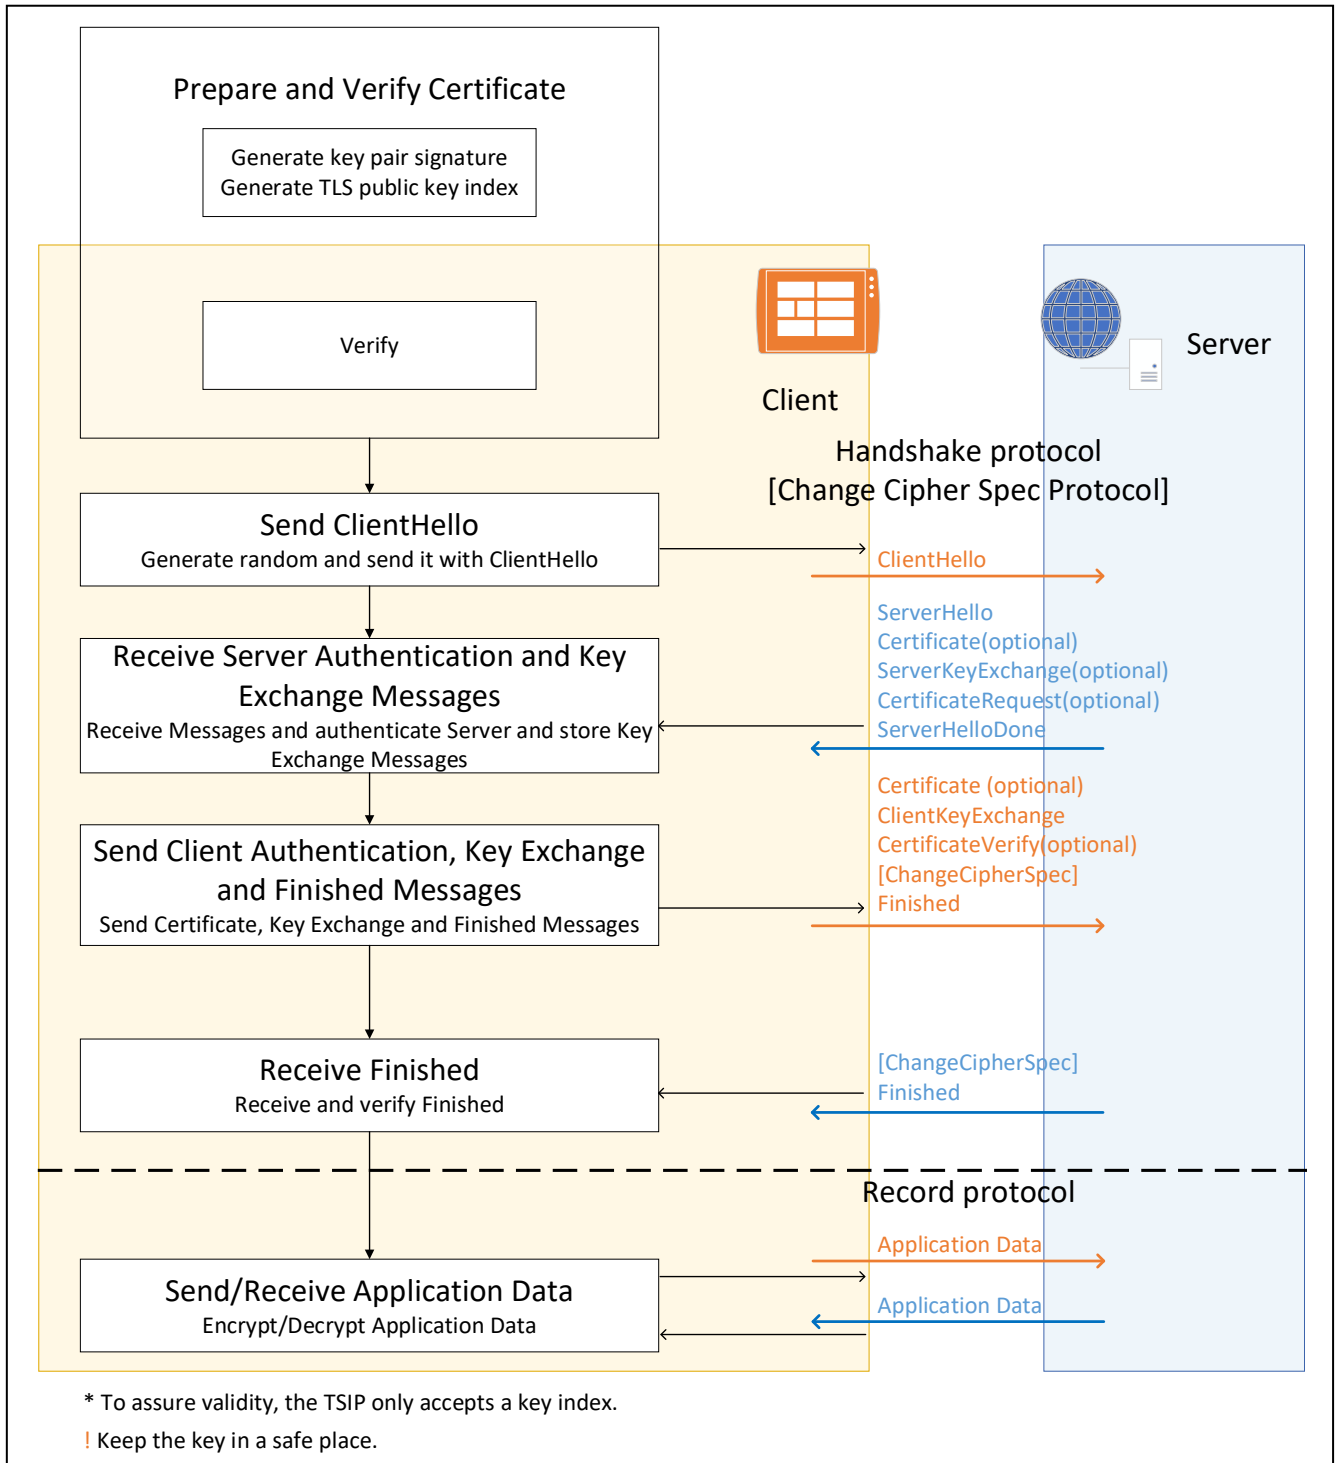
Prepare and Verify Certificate

Generate key pair signature
Generate TLS public key index

Verify

Client

Server

Handshake protocol
[Change Cipher Spec Protocol]

Send ClientHello
Generate random and send it with ClientHello

ClientHello

Receive Server Authentication and Key Exchange Messages
Receive Messages and authenticate Server and store Key Exchange Messages

ServerHello
Certificate(optional)
ServerKeyExchange(optional)
CertificateRequest(optional)
ServerHelloDone

Send Client Authentication, Key Exchange and Finished Messages
Send Certificate, Key Exchange and Finished Messages

Certificate (optional)
ClientKeyExchange
CertificateVerify(optional)
[ChangeCipherSpec]
Finished

Receive Finished
Receive and verify Finished

[ChangeCipherSpec]
Finished

Record protocol

Send/Receive Application Data
Encrypt/Decrypt Application Data

Application Data

Application Data

* To assure validity, the TSIP only accepts a key index.

! Keep the key in a safe place.